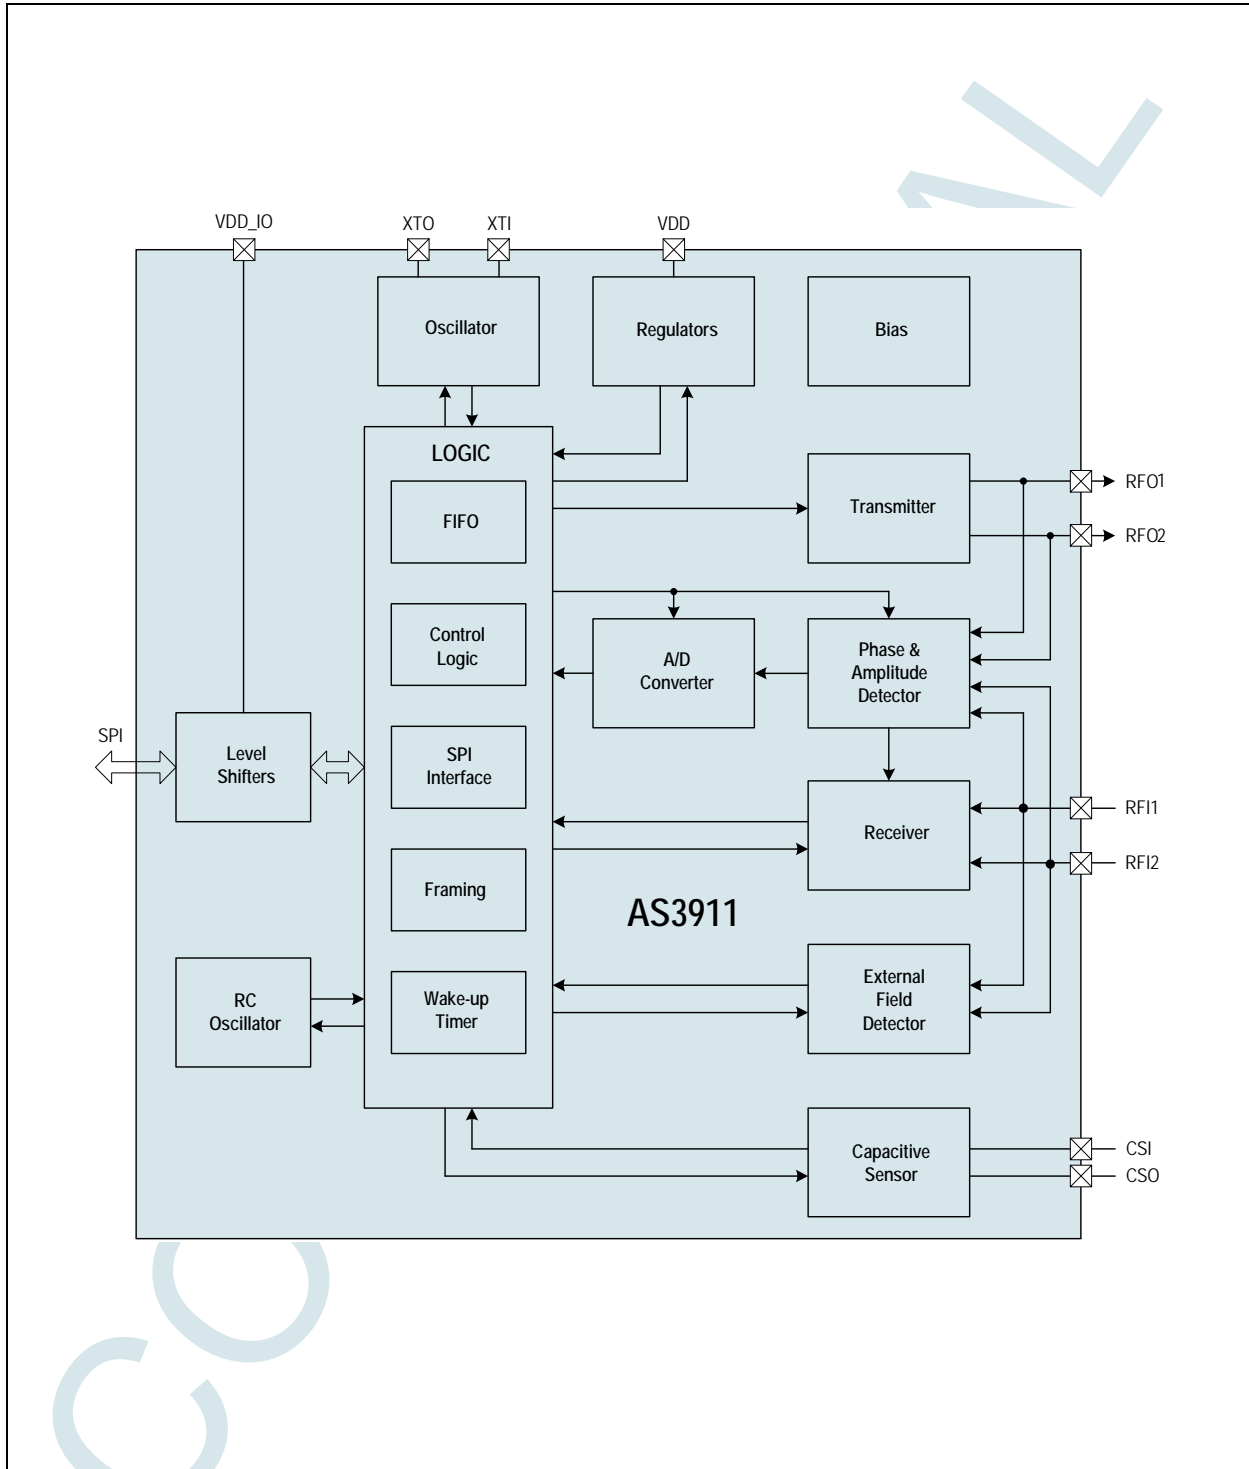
VDD_IO
XTO
XTI
VDD
Oscillator
Regulators
Bias
LOGIC
FIFO
Transmitter
RFO1
RFO2
Control Logic
A/D Converter
Phase & Amplitude Detector
SPI
Level Shifters
SPI Interface
Receiver
RFI1
RFI2
Framing
AS3911
RC Oscillator
Wake-up Timer
External Field Detector
Capacitive Sensor
CSI
CSO